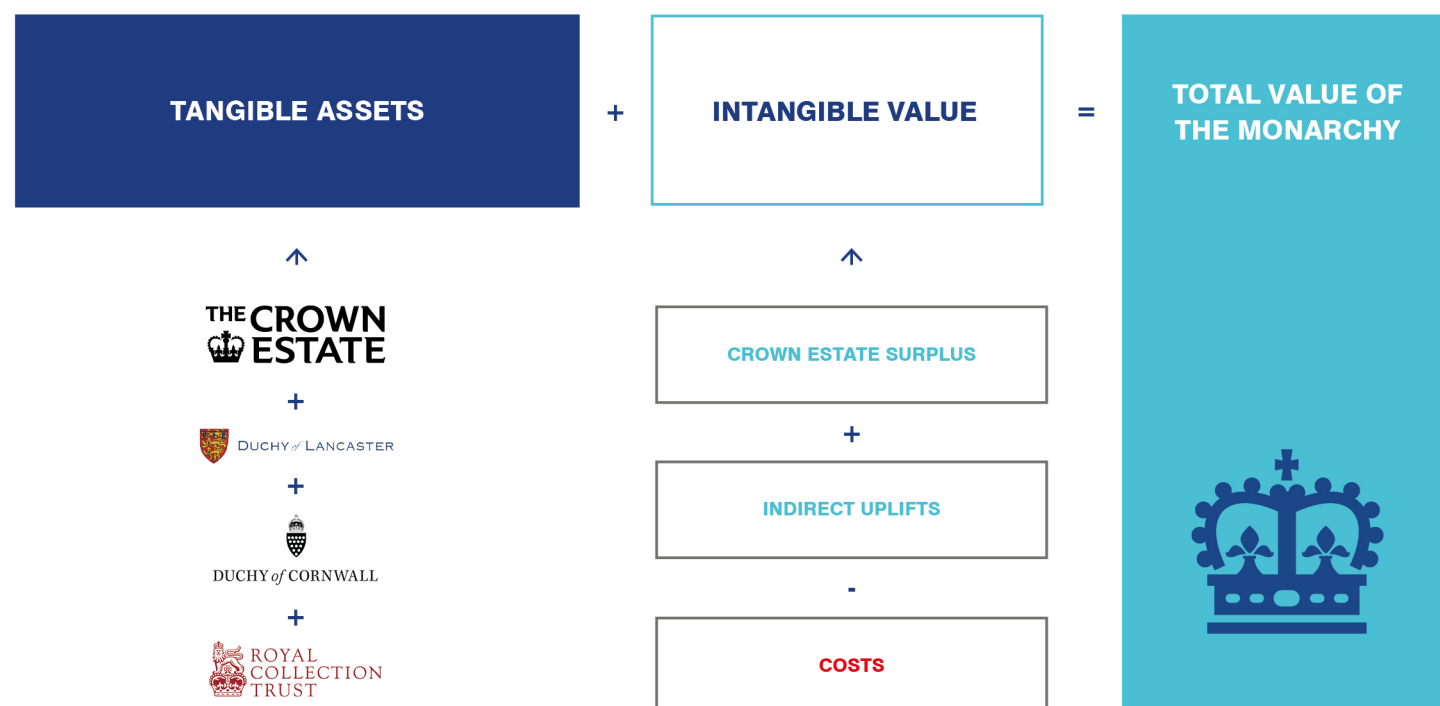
TANGIBLE ASSETS

+

INTANGIBLE VALUE

=

TOTAL VALUE OF THE MONARCHY

THE CROWN ESTATE

+

DUCHY of LANCASTER

+

DUCHY of CORNWALL

+

ROYAL COLLECTION TRUST

CROWN ESTATE SURPLUS

+

INDIRECT UPLIFTS

-

COSTS